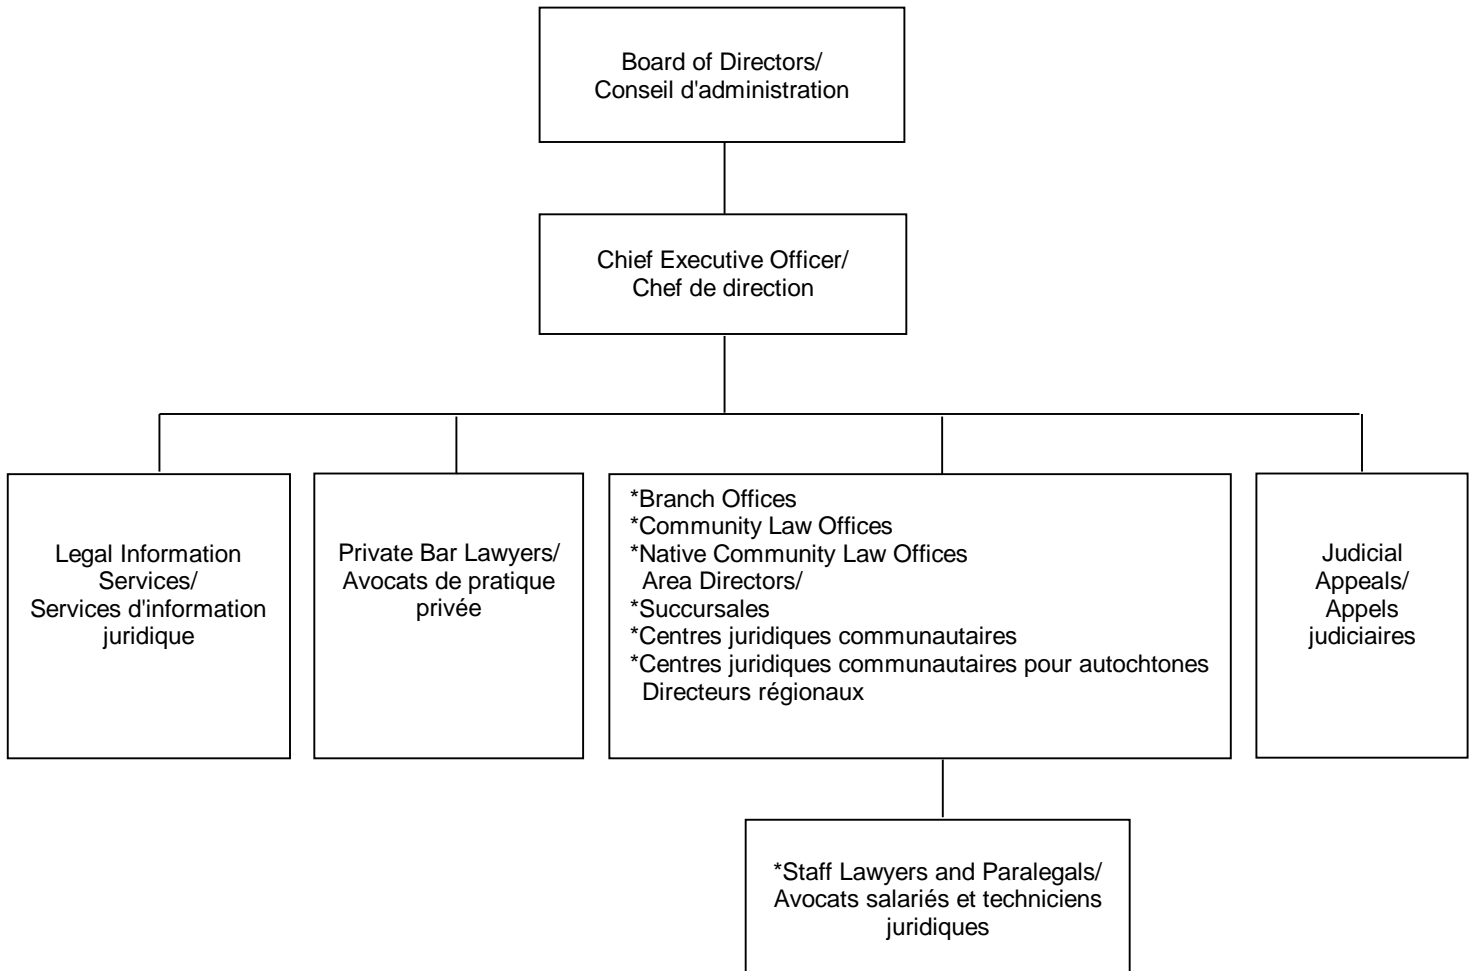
Board of Directors/
Conseil d'administration

Chief Executive Officer/
Chef de direction

Legal Information Services/
Services d'information juridique

Private Bar Lawyers/
Avocats de pratique privée

*Branch Offices
*Community Law Offices
*Native Community Law Offices
Area Directors/
*Succursales
*Centres juridiques communautaires
*Centres juridiques communautaires pour autochtones
Directeurs régionaux

Judicial Appeals/
Appels judiciaires

*Staff Lawyers and Paralegals/
Avocats salariés et techniciens juridiques